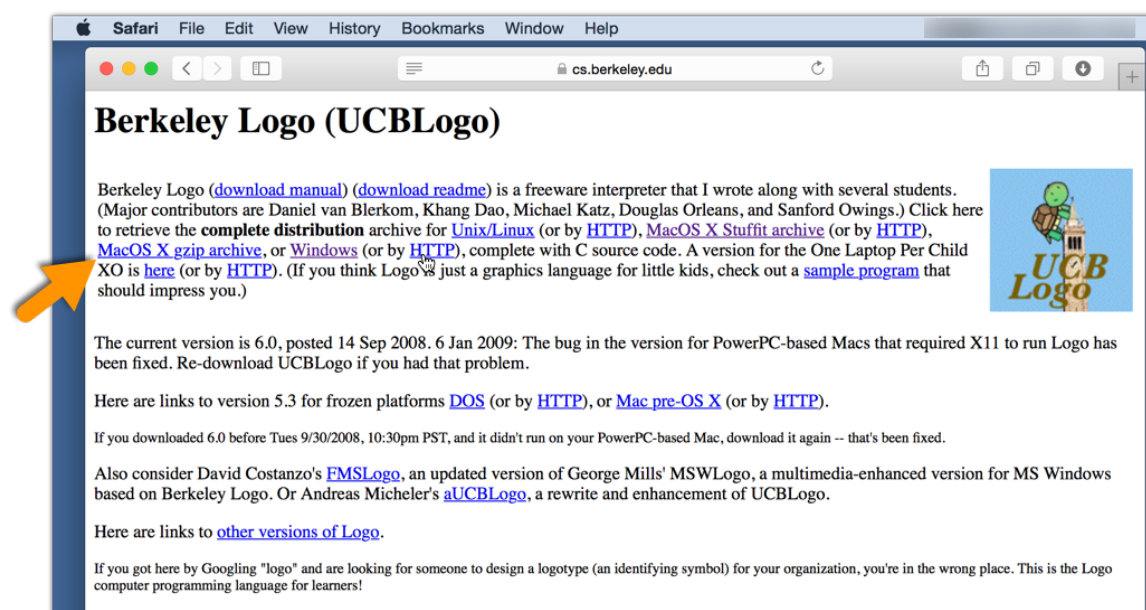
Safari File Edit View History Bookmarks Window Help

cs.berkeley.edu

Berkeley Logo (UCBLogo)

Berkeley Logo (download manual) (download readme) is a freeware interpreter that I wrote along with several students. (Major contributors are Daniel van Blerkom, Khang Dao, Michael Katz, Douglas Orleans, and Sanford Owings.) Click here to retrieve the **complete distribution** archive for Unix/Linux (or by HTTP), MacOS X Stuffit archive (or by HTTP), MacOS X gzip archive, or Windows (or by HTTP), complete with C source code. A version for the One Laptop Per Child XO is here (or by HTTP). (If you think Logo is just a graphics language for little kids, check out a sample program that should impress you.)

UCB Logo

The current version is 6.0, posted 14 Sep 2008. 6 Jan 2009: The bug in the version for PowerPC-based Macs that required X11 to run Logo has been fixed. Re-download UCBLogo if you had that problem.

Here are links to version 5.3 for frozen platforms DOS (or by HTTP), or Mac pre-OS X (or by HTTP).

If you downloaded 6.0 before Tues 9/30/2008, 10:30pm PST, and it didn't run on your PowerPC-based Mac, download it again -- that's been fixed.

Also consider David Costanzo's FMSLogo, an updated version of George Mills' MSWLogo, a multimedia-enhanced version for MS Windows based on Berkeley Logo. Or Andreas Micheler's aUCBLogo, a rewrite and enhancement of UCBLogo.

Here are links to other versions of Logo.

If you got here by Googling "logo" and are looking for someone to design a logotype (an identifying symbol) for your organization, you're in the wrong place. This is the Logo computer programming language for learners!